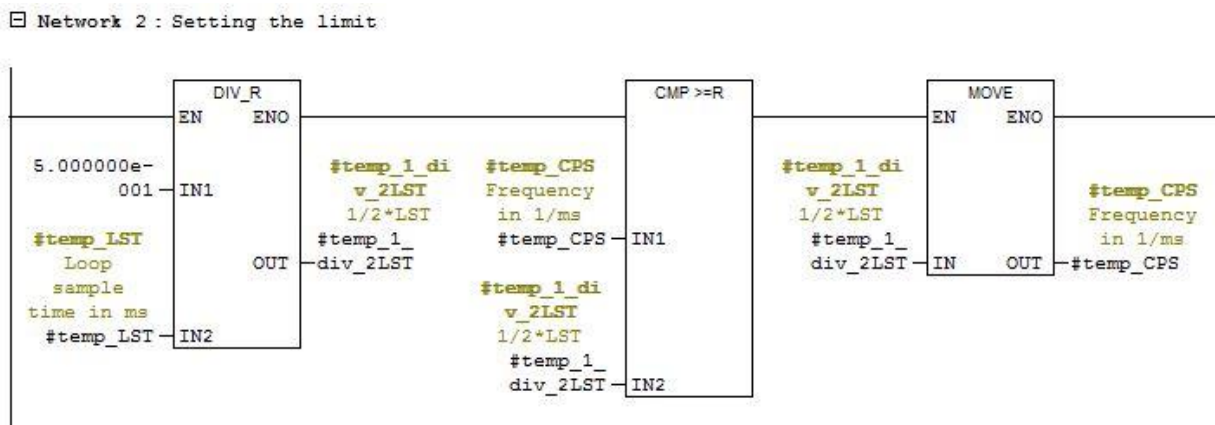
⊟ Network 2 : Setting the limit

DIV_R
EN ENO

5.000000e-001 IN1

#temp_LST
Loop sample time in ms
#temp_LST IN2

OUT

#temp_1_div_2LST
1/2*LST
#temp_1_div_2LST

CMP >=R

#temp_CPS
Frequency in 1/ms
#temp_CPS IN1

#temp_1_div_2LST
1/2*LST
#temp_1_div_2LST IN2

MOVE
EN ENO

#temp_1_div_2LST
1/2*LST
#temp_1_div_2LST IN

OUT

#temp_CPS
Frequency in 1/ms
#temp_CPS